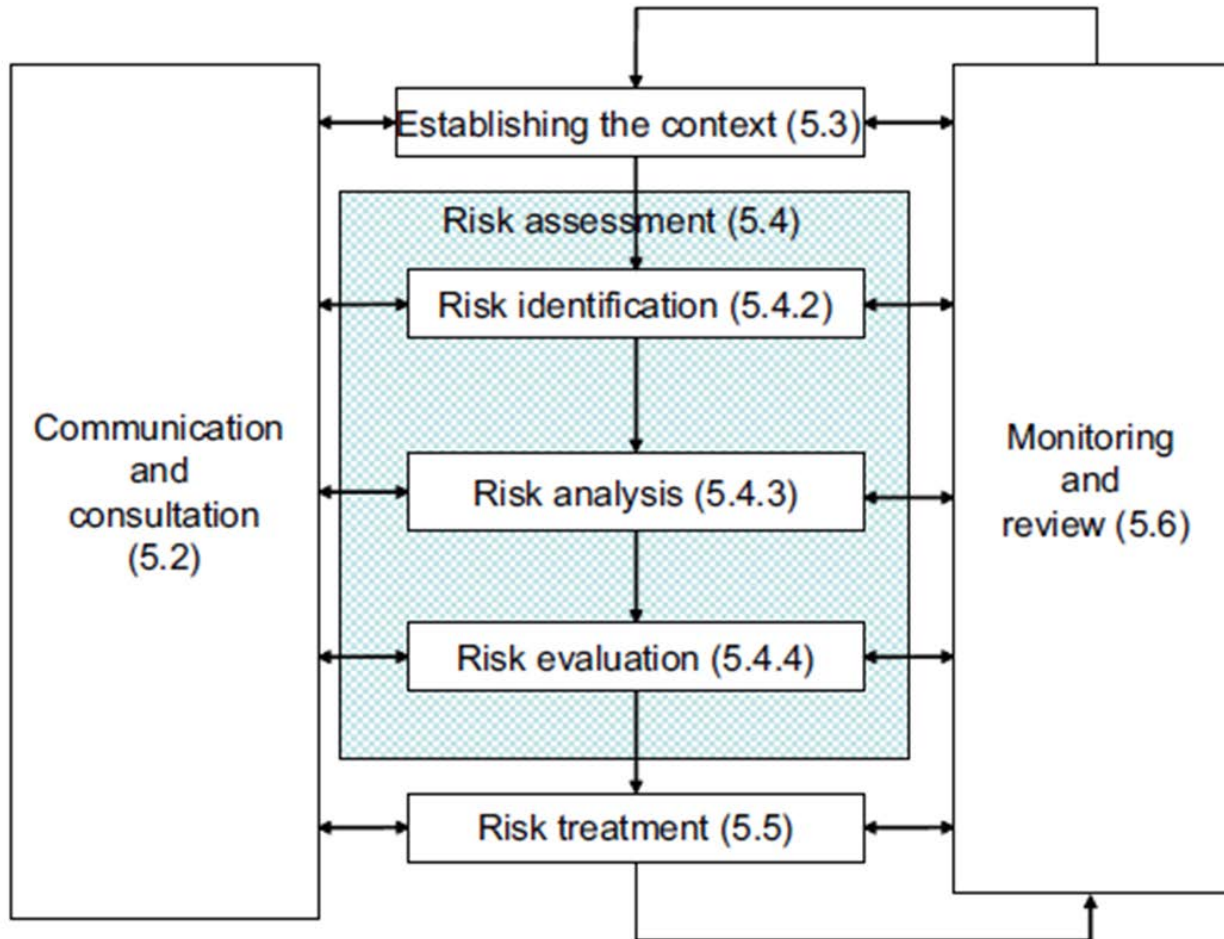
Establishing the context (5.3)

Risk assessment (5.4)

Risk identification (5.4.2)

Risk analysis (5.4.3)

Risk evaluation (5.4.4)

Risk treatment (5.5)

Communication and consultation (5.2)

Monitoring and review (5.6)